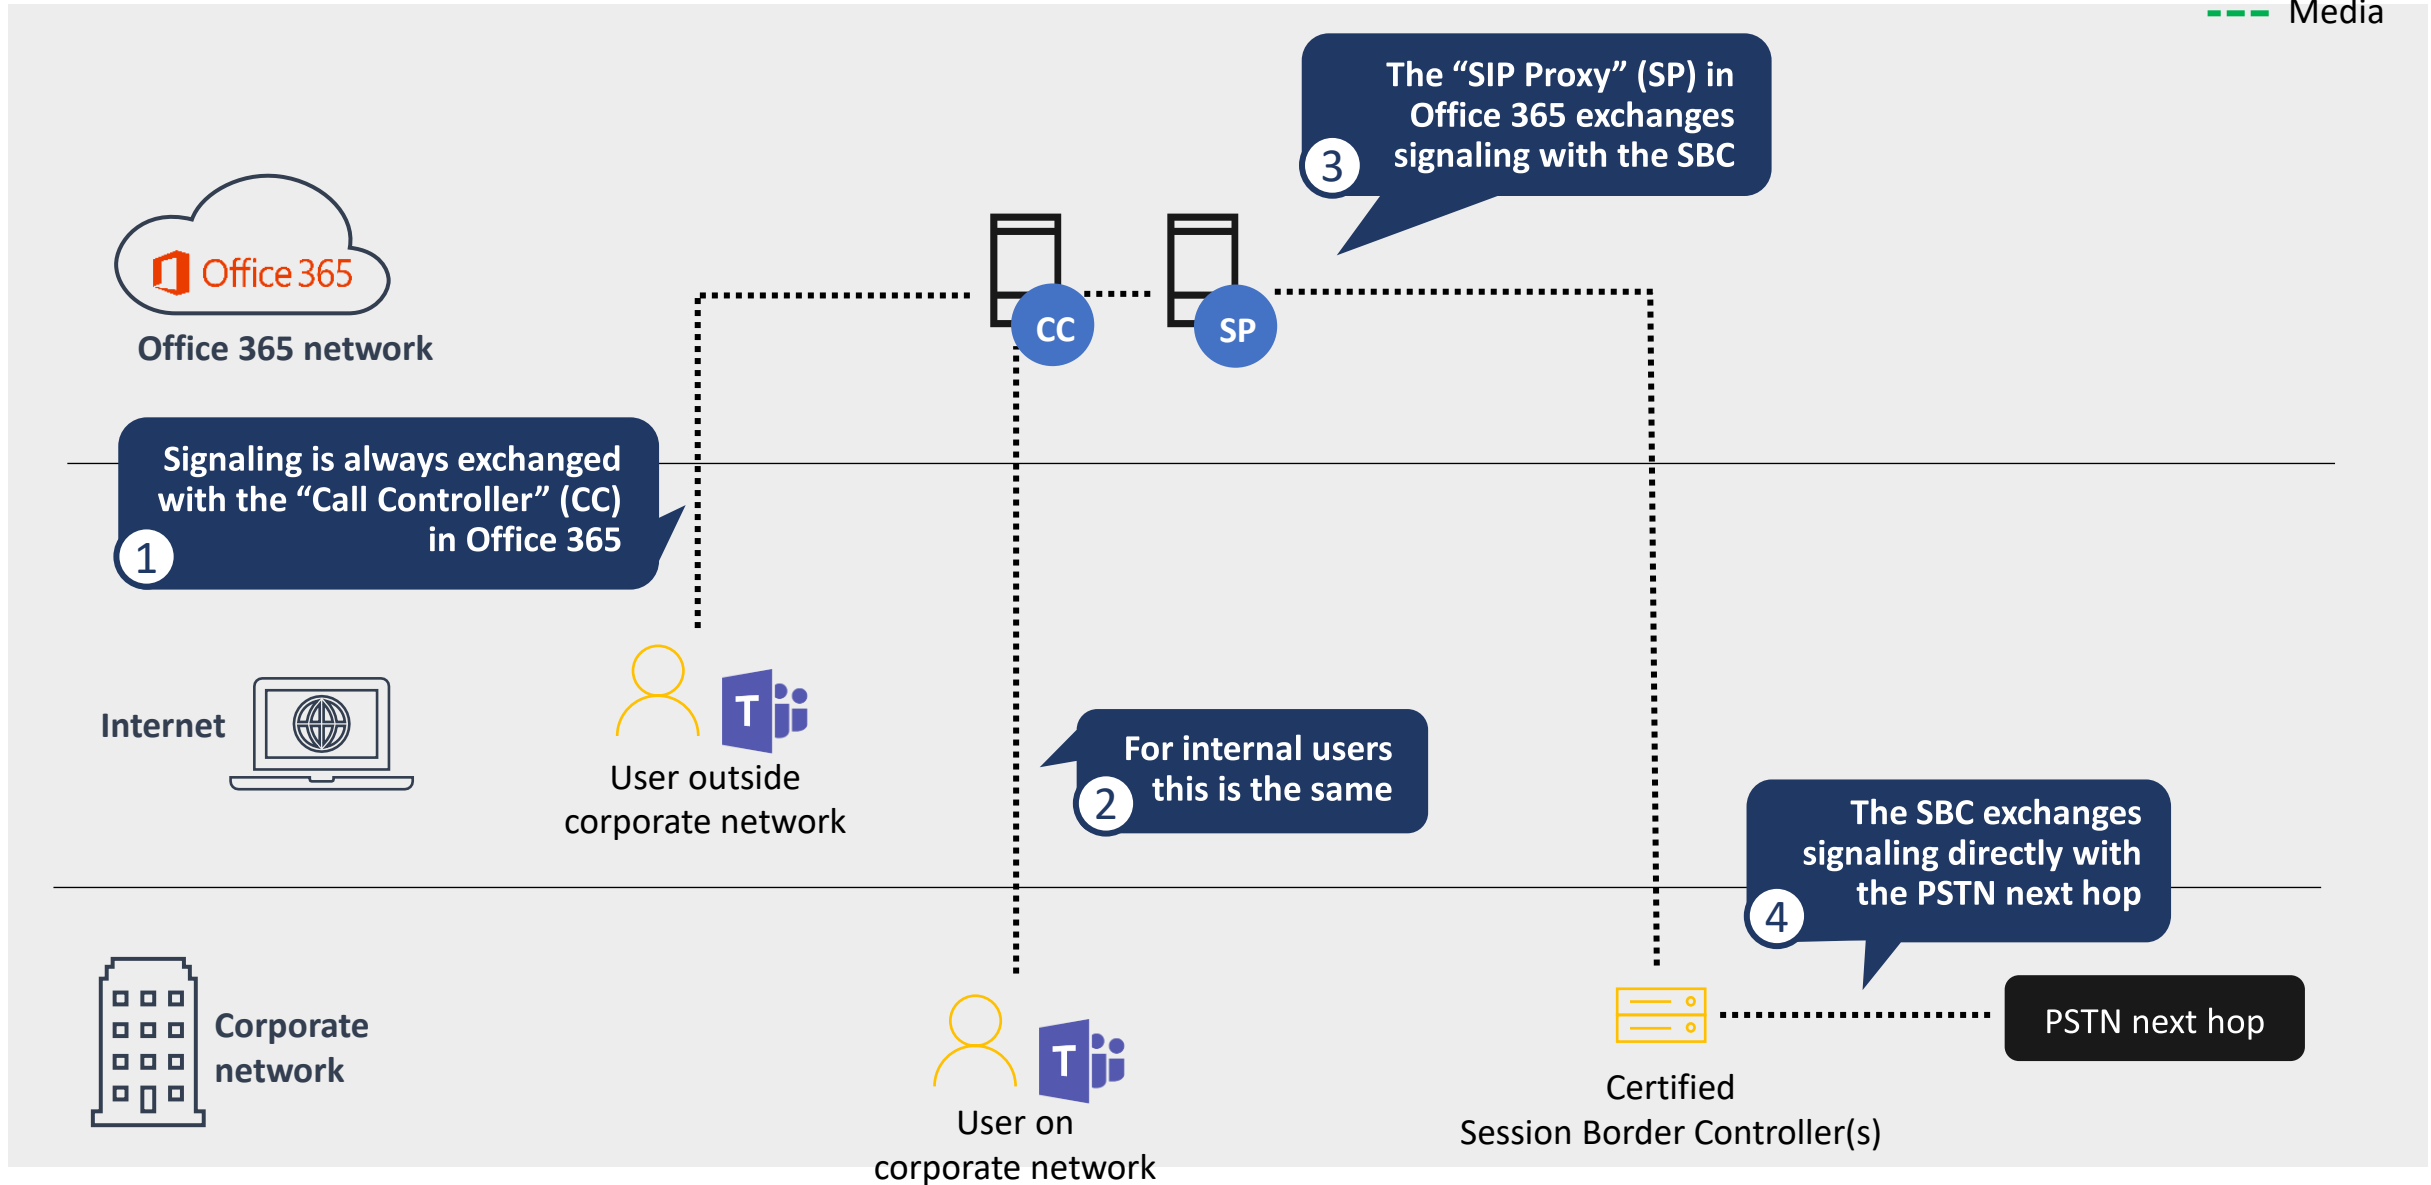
Media

3 The “SIP Proxy” (SP) in Office 365 exchanges signaling with the SBC

Office 365

Office 365 network

CC

SP

1 Signaling is always exchanged with the “Call Controller” (CC) in Office 365

Internet

User outside corporate network

2 For internal users this is the same

4 The SBC exchanges signaling directly with the PSTN next hop

PSTN next hop

Corporate network

User on corporate network

Certified Session Border Controller(s)